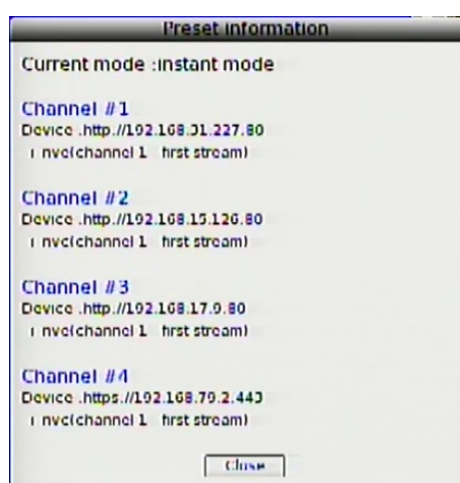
Preset information

Current mode :instant mode

Channel #1
Device .http://192.168.31.227.80
I nvc(channel 1 first stream)

Channel #2
Device .http://192.168.15.126.80
I nvc(channel 1 first stream)

Channel #3
Device .http://192.168.17.9.80
I nvc(channel 1 first stream)

Channel #4
Device .https://192.168.79.2.443
I nvc(channel 1 first stream)

Close